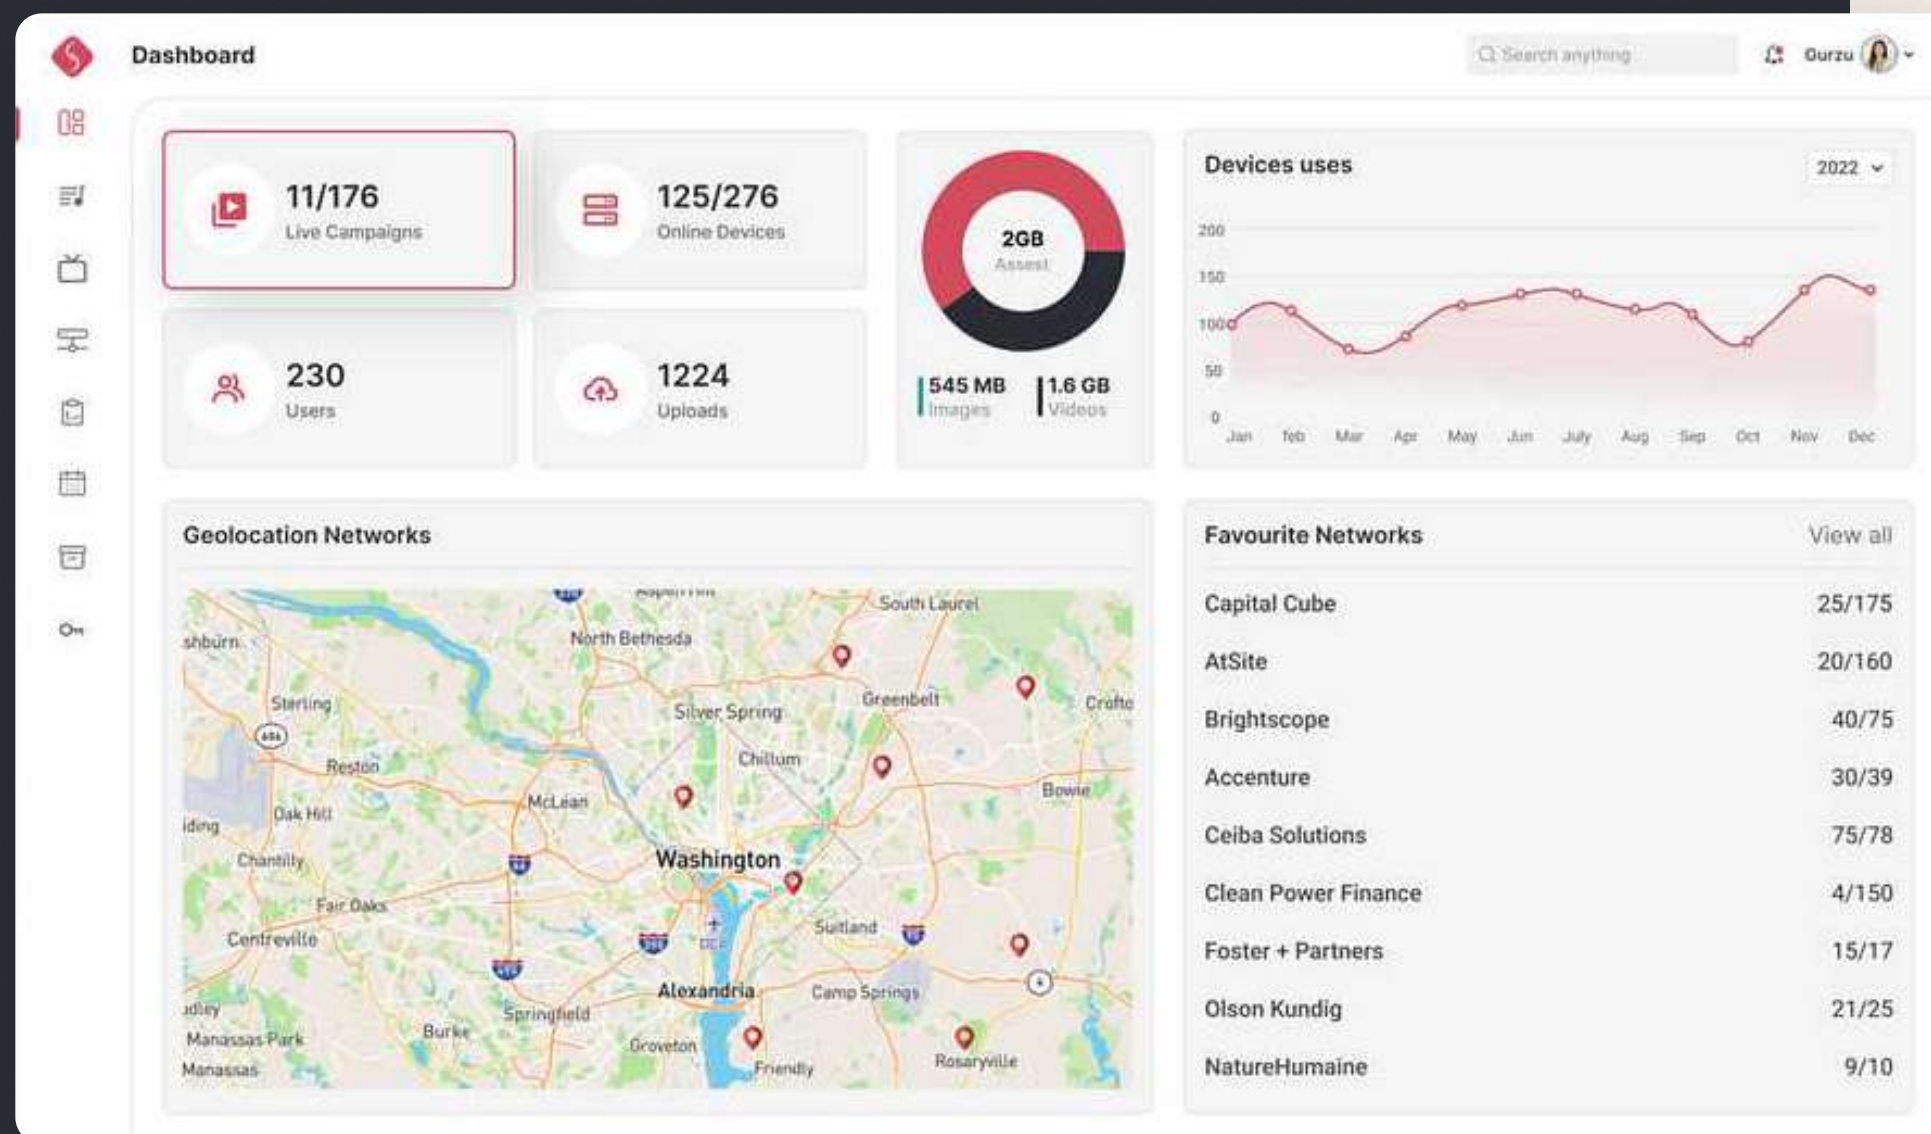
Dashboard

Search anything

Gurzu

11/176
Live Campaigns

125/276
Online Devices

2GB
Assest

545 MB
Images

1.6 GB
Videos

230
Users

1224
Uploads

Devices uses

2022

200
150
100
50
0

Jan Feb Mar Apr May Jun July Aug Sep Oct Nov Dec

Geolocation Networks

South Laurel
North Bethesda
shburn
Sterling
Silver Spring
Greenbelt
Crofto
Reston
Chillum
Bowie
McLean
Oak Hill
iding
Chantilly
Washington
Fair Oaks
Suitland
Centreville
Alexandria
Camp Springs
Springfield
idley
Burke
Manassas Park
Groveton
Manassas
Friendly
Rosaryville

Favourite Networks

View all

| | |
|---|---|
| Capital Cube | 25/175 |
| AtSite | 20/160 |
| Brightscope | 40/75 |
| Accenture | 30/39 |
| Ceiba Solutions | 75/78 |
| Clean Power Finance | 4/150 |
| Foster + Partners | 15/17 |
| Olson Kundig | 21/25 |
| NatureHumaine | 9/10 |